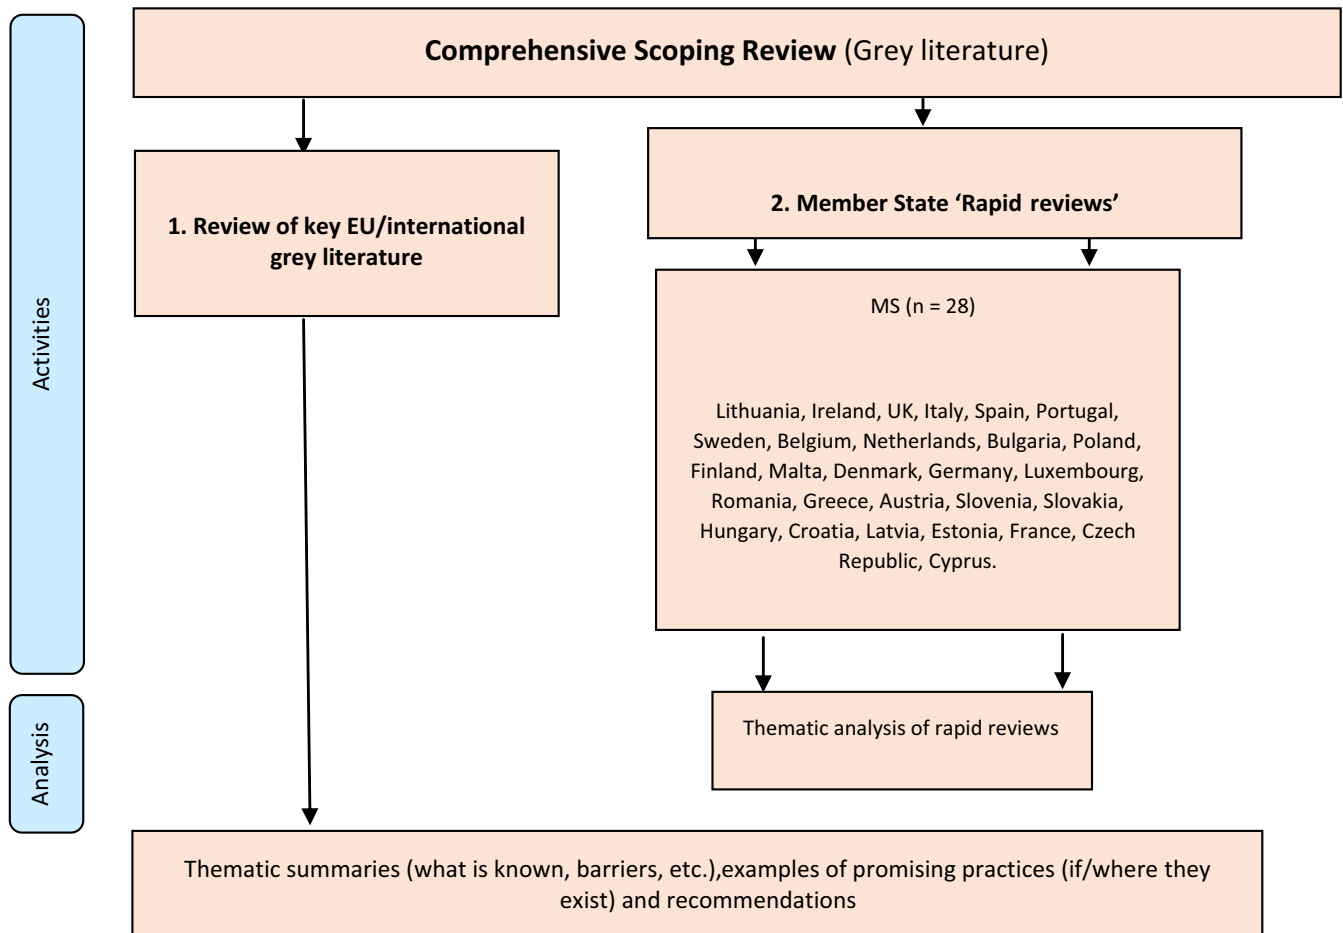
Activities

Analysis

**Comprehensive Scoping Review** (Grey literature)

**1. Review of key EU/international grey literature**

**2. Member State 'Rapid reviews'**

MS (n = 28)

Lithuania, Ireland, UK, Italy, Spain, Portugal, Sweden, Belgium, Netherlands, Bulgaria, Poland, Finland, Malta, Denmark, Germany, Luxembourg, Romania, Greece, Austria, Slovenia, Slovakia, Hungary, Croatia, Latvia, Estonia, France, Czech Republic, Cyprus.

Thematic analysis of rapid reviews

Thematic summaries (what is known, barriers, etc.),examples of promising practices (if/where they exist) and recommendations